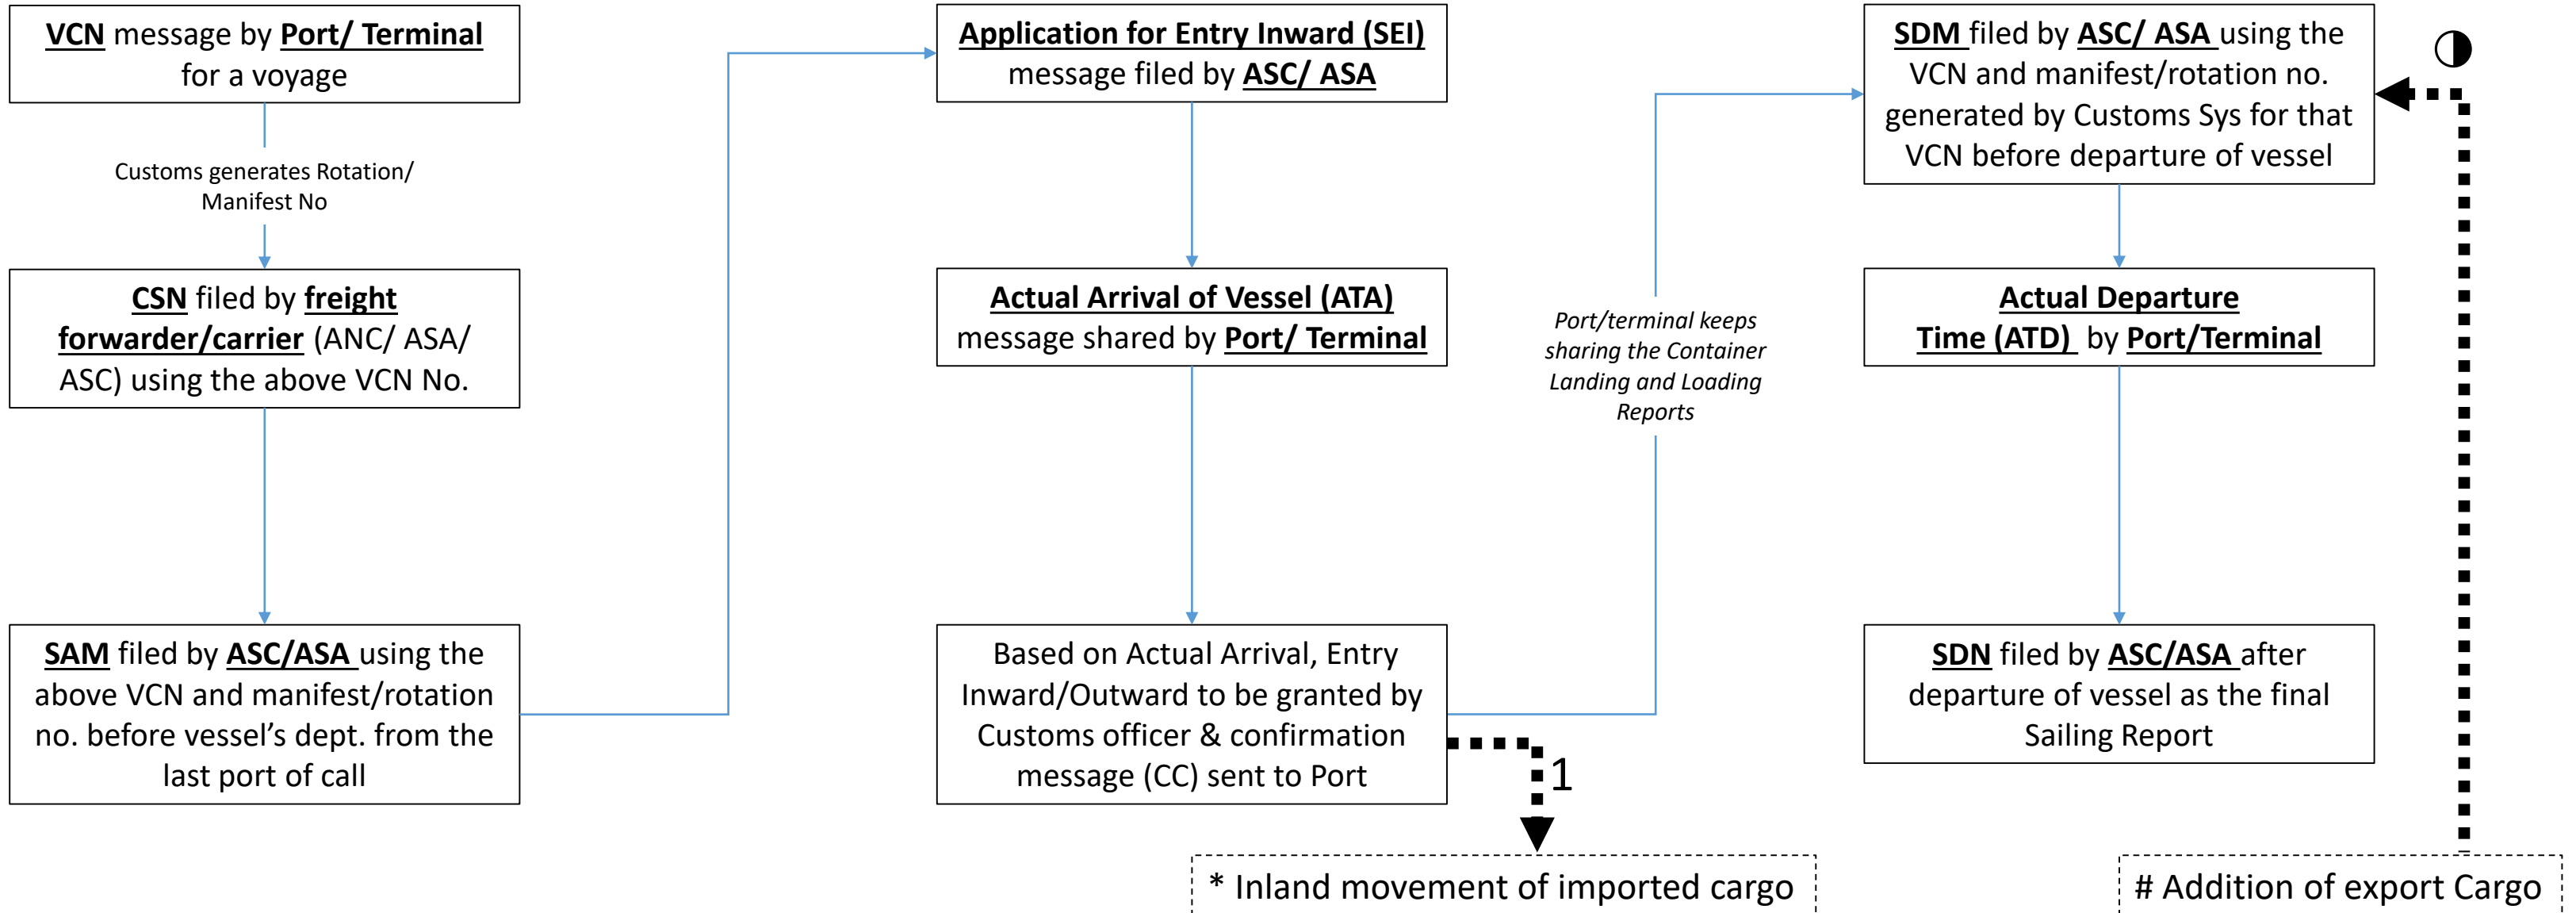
VCN message by Port/ Terminal for a voyage

Customs generates Rotation/ Manifest No

CSN filed by freight forwarder/carrier (ANC/ ASA/ ASC) using the above VCN No.

SAM filed by ASC/ASA using the above VCN and manifest/rotation no. before vessel's dept. from the last port of call

Application for Entry Inward (SEI) message filed by ASC/ ASA

Actual Arrival of Vessel (ATA) message shared by Port/ Terminal

Based on Actual Arrival, Entry Inward/Outward to be granted by Customs officer & confirmation message (CC) sent to Port

1

* Inland movement of imported cargo

Port/terminal keeps sharing the Container Landing and Loading Reports

SDM filed by ASC/ ASA using the VCN and manifest/rotation no. generated by Customs Sys for that VCN before departure of vessel

◑

Actual Departure Time (ATD) by Port/Terminal

SDN filed by ASC/ASA after departure of vessel as the final Sailing Report

# Addition of export Cargo